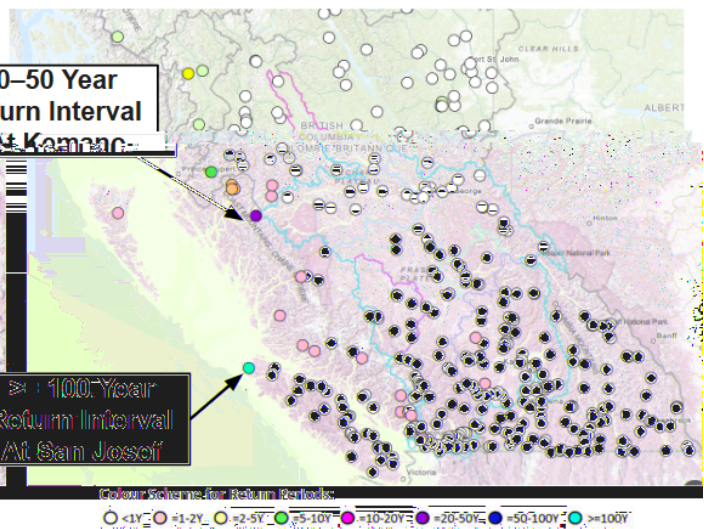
0–50 Year
urn Interval
At Kemano

>=100 Year
Return Interval
At San Josef

CLEAR HILLS
Fort St. John
ALBERTA
Grande Prairie
BRITISH COLUMBIA
COLOMBIE-BRITANNIQUE
Prince George
Hinton
Jasper National Park
Banff
Victoria

Colour Scheme for Return Periods:
<1Y =1-2Y =2-5Y =5-10Y =10-20Y =20-50Y =50-100Y >=100Y